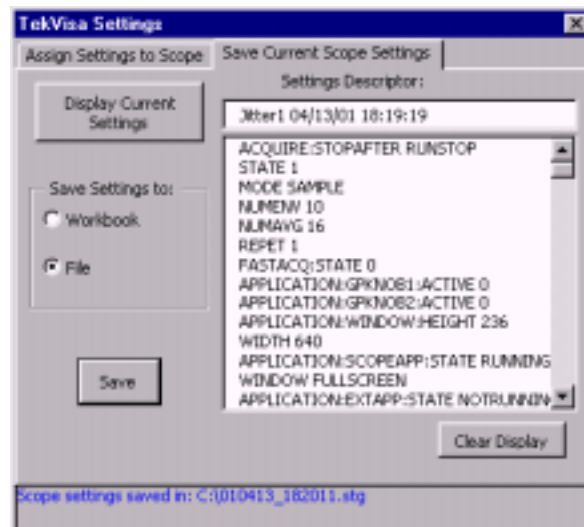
TekVisa Settings
×
Assign Settings to Scope
Save Current Scope Settings
Display Current Settings
Settings Descriptor:
Jitter1 04/13/01 18:19:19
ACQUIRE:STOPAFTER RUNSTOP
STATE 1
MODE SAMPLE
NUMENV 10
NUMAVG 16
REPET 1
FASTACQ:STATE 0
APPLICATION:GPKNOB1:ACTIVE 0
APPLICATION:GPKNOB2:ACTIVE 0
APPLICATION:WINDOW:HEIGHT 236
WIDTH 640
APPLICATION:SCOPEAPP:STATE RUNNING
WINDOW FULLSCREEN
APPLICATION:EXTAPP:STATE NOTRUNNIN
Save Settings to:
Workbook
File
Save
Clear Display
Scope settings saved in: C:\010413_182011.stg